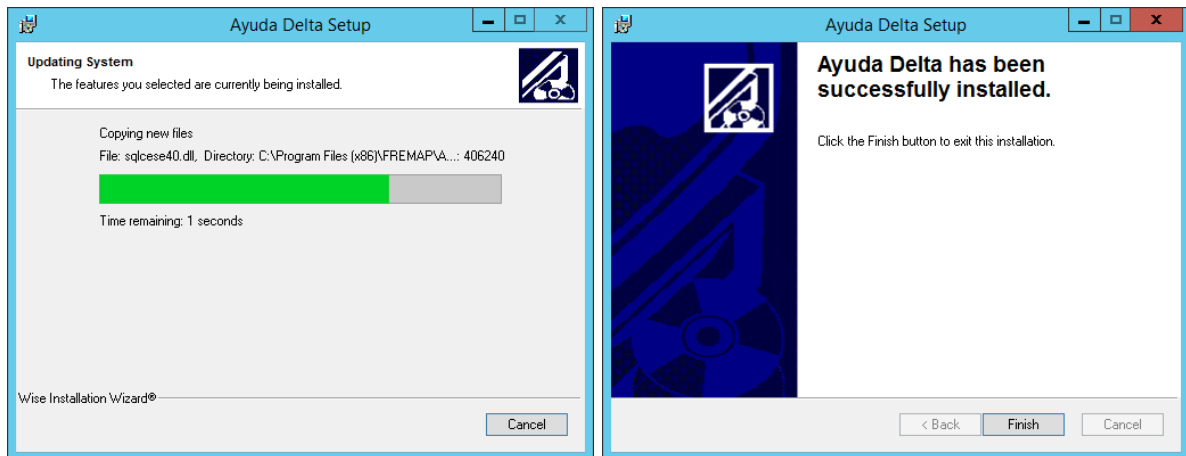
Ayuda Delta Setup

Updating System

The features you selected are currently being installed.

Copying new files

File: sqlcese40.dll, Directory: C:\Program Files (x86)\FREMAP\A...: 406240

Time remaining: 1 seconds

Wise Installation Wizard®

Cancel

Ayuda Delta Setup

Ayuda Delta has been successfully installed.

Click the Finish button to exit this installation.

< Back

Finish

Cancel